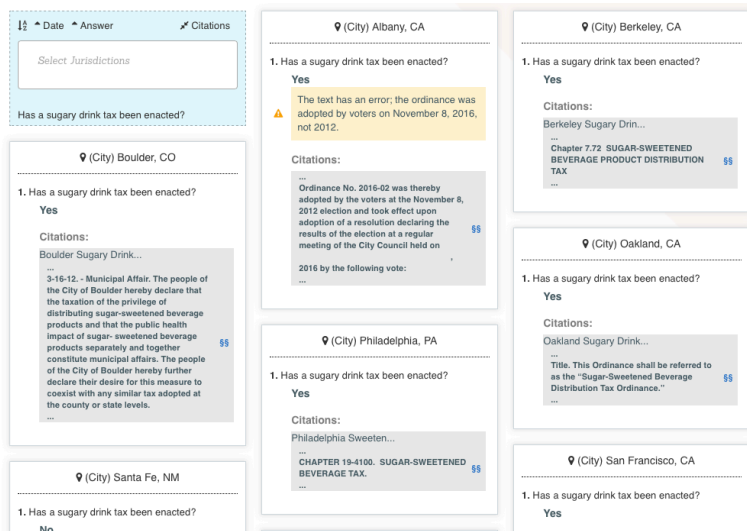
Date Answer Citations

Select Jurisdictions

Has a sugary drink tax been enacted?

(City) Boulder, CO

1. Has a sugary drink tax been enacted?

Yes

Citations:

Boulder Sugary Drink...

...
3-16-12. - Municipal Affair. The people of the City of Boulder hereby declare that the taxation of the privilege of distributing sugar-sweetened beverage products and that the public health impact of sugar- sweetened beverage products separately and together constitute municipal affairs. The people of the City of Boulder hereby further declare their desire for this measure to coexist with any similar tax adopted at the county or state levels.
...

§§

(City) Santa Fe, NM

1. Has a sugary drink tax been enacted?

No

(City) Albany, CA

1. Has a sugary drink tax been enacted?

Yes

The text has an error; the ordinance was adopted by voters on November 8, 2016, not 2012.

Citations:

...
Ordinance No. 2016-02 was thereby adopted by the voters at the November 8, 2012 election and took effect upon adoption of a resolution declaring the results of the election at a regular meeting of the City Council held on ,
2016 by the following vote:
...

§§

(City) Philadelphia, PA

1. Has a sugary drink tax been enacted?

Yes

Citations:

Philadelphia Sweeten...

...
CHAPTER 19-4100. SUGAR-SWEETENED BEVERAGE TAX.
...

§§

(City) Berkeley, CA

1. Has a sugary drink tax been enacted?

Yes

Citations:

Berkeley Sugary Drin...

...
Chapter 7.72 SUGAR-SWEETENED BEVERAGE PRODUCT DISTRIBUTION TAX
...

§§

(City) Oakland, CA

1. Has a sugary drink tax been enacted?

Yes

Citations:

Oakland Sugary Drink...

...
Title. This Ordinance shall be referred to as the "Sugar-Sweetened Beverage Distribution Tax Ordinance."
...

§§

(City) San Francisco, CA

1. Has a sugary drink tax been enacted?

Yes